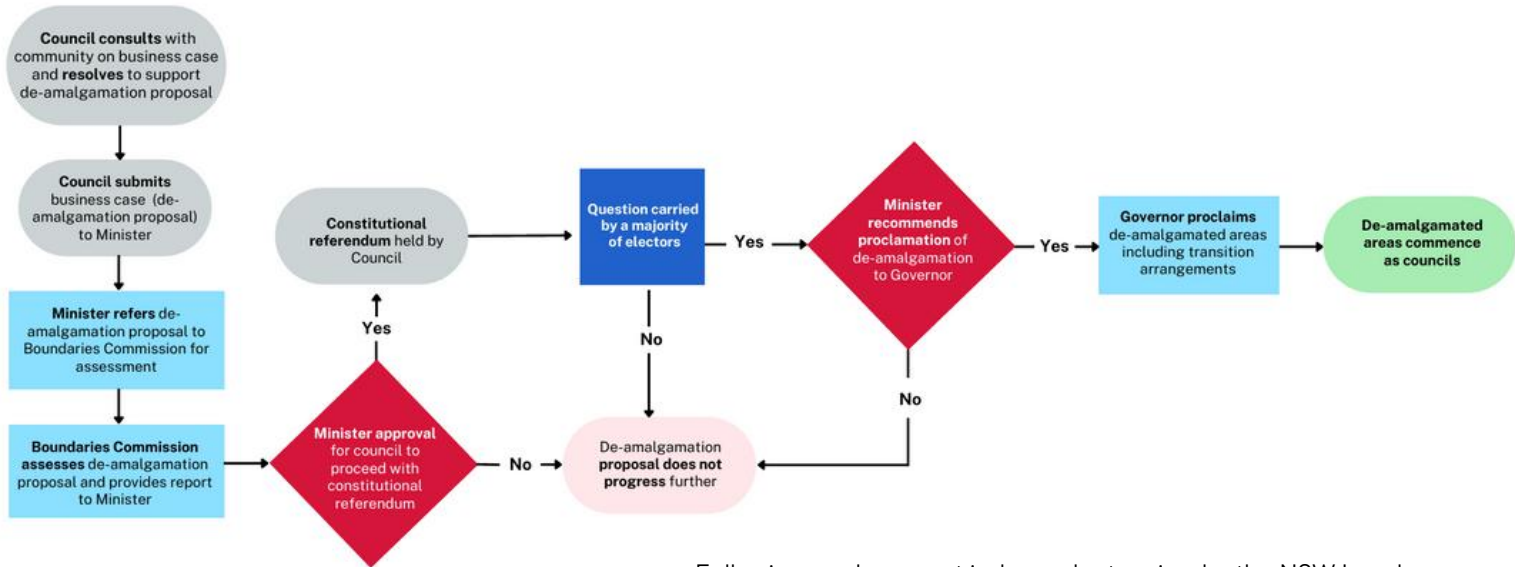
Council consults with community on business case and resolves to support de-amalgamation proposal

Council submits business case (de-amalgamation proposal) to Minister

Minister refers de-amalgamation proposal to Boundaries Commission for assessment

Boundaries Commission assesses de-amalgamation proposal and provides report to Minister

Minister approval for council to proceed with constitutional referendum

Yes

No

Constitutional referendum held by Council

Question carried by a majority of electors

Yes

No

De-amalgamation proposal does not progress further

Minister recommends proclamation of de-amalgamation to Governor

Yes

No

Governor proclaims de-amalgamated areas including transition arrangements

De-amalgamated areas commence as councils

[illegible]